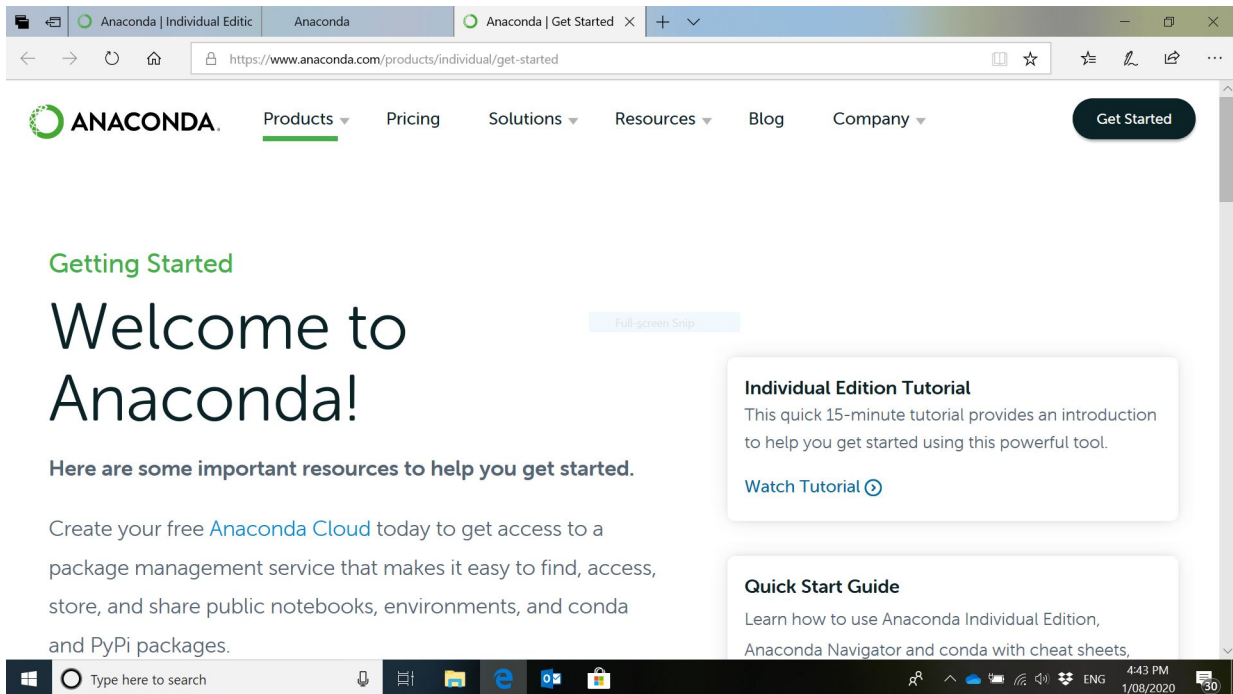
Anaconda | Individual Editic
Anaconda
Anaconda | Get Started

https://www.anaconda.com/products/individual/get-started

ANACONDA. Products Pricing Solutions Resources Blog Company Get Started

Getting Started

Welcome to Anaconda!

Full-screen Snip

Here are some important resources to help you get started.

Create your free Anaconda Cloud today to get access to a package management service that makes it easy to find, access, store, and share public notebooks, environments, and conda and PyPi packages.

Individual Edition Tutorial

This quick 15-minute tutorial provides an introduction to help you get started using this powerful tool.

Watch Tutorial

Quick Start Guide

Learn how to use Anaconda Individual Edition, Anaconda Navigator and conda with cheat sheets,

Type here to search

ENG 4:43 PM 1/08/2020 30